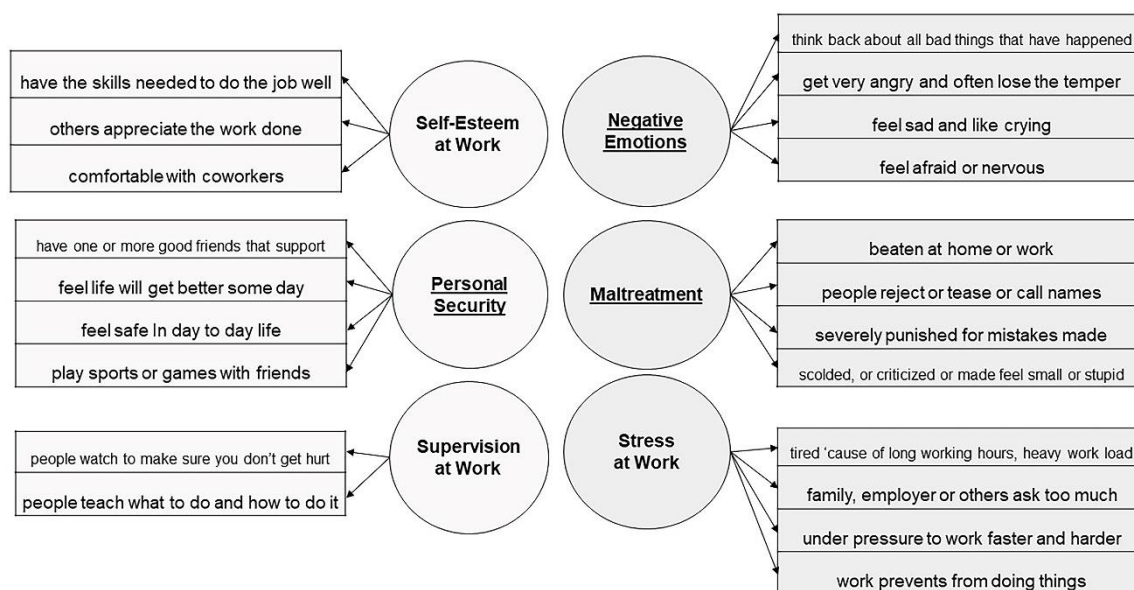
have the skills needed to do the job well

others appreciate the work done

comfortable with coworkers

Self-Esteem at Work

Negative Emotions

think back about all bad things that have happened

get very angry and often lose the temper

feel sad and like crying

feel afraid or nervous

have one or more good friends that support

feel life will get better some day

feel safe In day to day life

play sports or games with friends

Personal Security

Maltreatment

beaten at home or work

people reject or tease or call names

severely punished for mistakes made

scolded, or criticized or made feel small or stupid

people watch to make sure you don't get hurt

people teach what to do and how to do it

Supervision at Work

Stress at Work

tired 'cause of long working hours, heavy work load

family, employer or others ask too much

under pressure to work faster and harder

work prevents from doing things